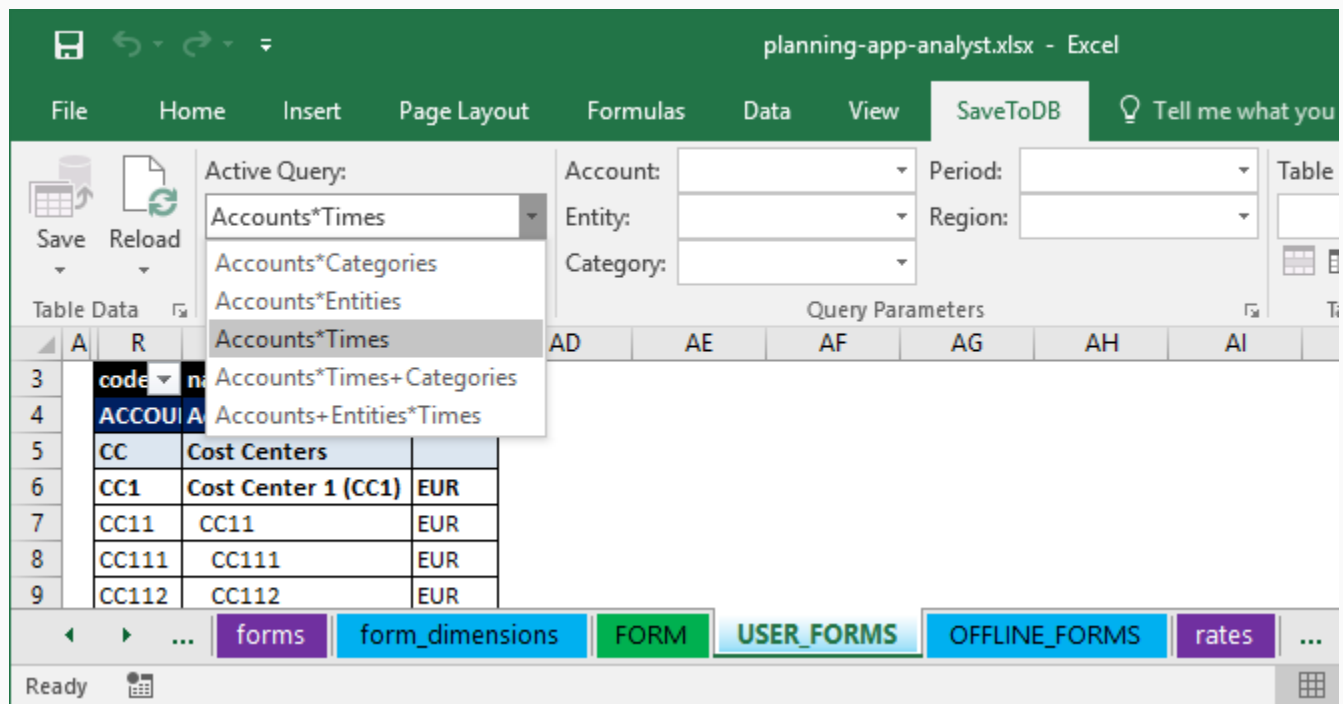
planning-app-analyst.xlsx - Excel

File Home Insert Page Layout Formulas Data View SaveToDB Tell me what you

Save Reload
Table Data

Active Query:
Accounts*Times
Accounts*Categories
Accounts*Entities
Accounts*Times
Accounts*Times+Categories
Accounts+Entities*Times

Account:
Entity:
Category:
Period:
Region:
Query Parameters
Table

A R AD AE AF AG AH AI

| | R | | |
|---|---|---|---|
| 3 | code | na | |
| 4 | ACCOU | A | |
| 5 | CC | Cost Centers | |
| 6 | CC1 | Cost Center 1 (CC1) | EUR |
| 7 | CC11 | CC11 | EUR |
| 8 | CC111 | CC111 | EUR |
| 9 | CC112 | CC112 | EUR |

... forms form_dimensions FORM USER_FORMS OFFLINE_FORMS rates ...

Ready